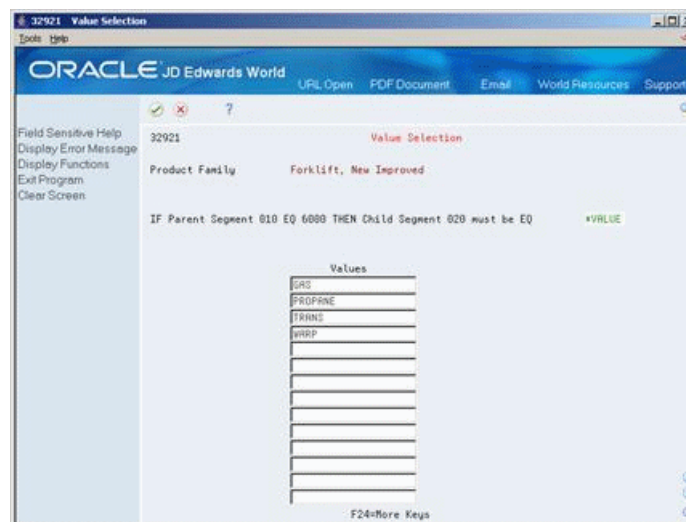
32921 Value Selection
Tools Help

ORACLE JD Edwards World  URL Open  PDF Document  Email  World Resources  Support

?

Field Sensitive Help
Display Error Message
Display Functions
Exit Program
Clear Screen

32921  Value Selection

Product Family  Forklift, New Improved

IF Parent Segment 010 EQ 6000 THEN Child Segment 020 must be EQ  *VALUE

Values
GAS
PROPANE
TRANS
WARP

F24=More Keys